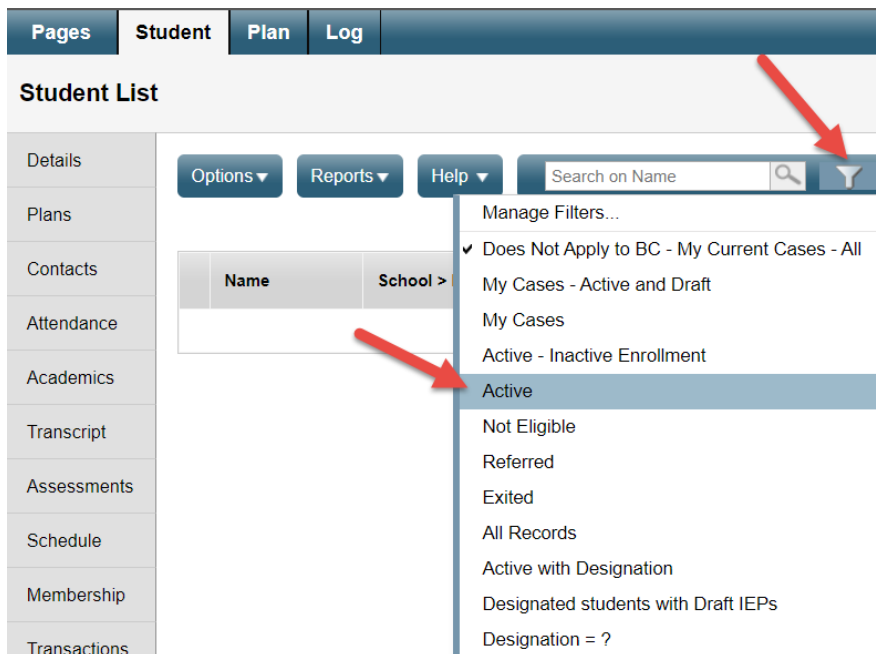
Pages Student Plan Log

Student List

Details
Plans
Contacts
Attendance
Academics
Transcript
Assessments
Schedule
Membership
Transactions

Options ▾ Reports ▾ Help ▾ Search on Name

Name | School > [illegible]

Manage Filters...
✔ Does Not Apply to BC - My Current Cases - All
My Cases - Active and Draft
My Cases
Active - Inactive Enrollment
Active
Not Eligible
Referred
Exited
All Records
Active with Designation
Designated students with Draft IEPs
Designation = ?